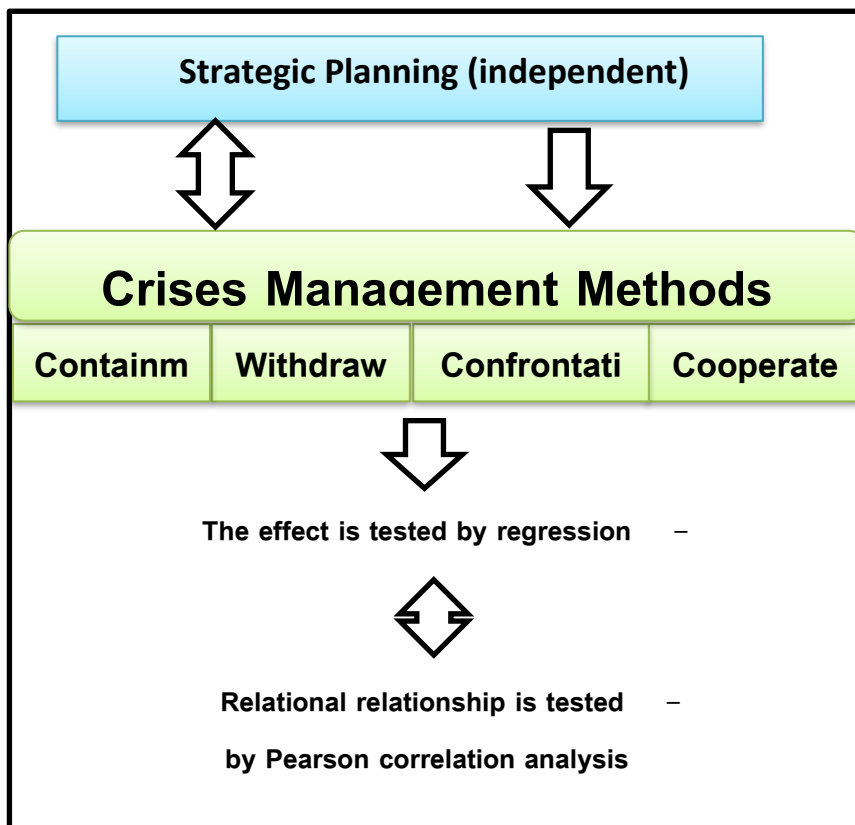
Strategic Planning (independent)

Crises Management Methods

Containm

Withdraw

Confrontati

Cooperate

The effect is tested by regression –

Relational relationship is tested –

by Pearson correlation analysis